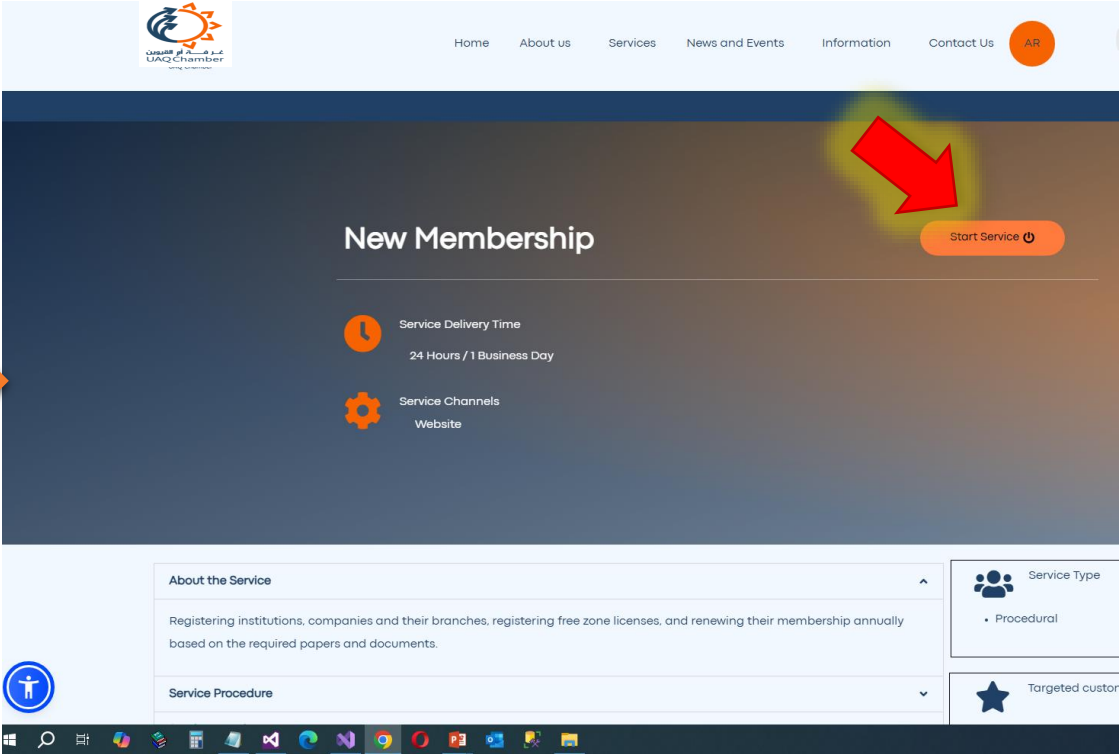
غرفة أم القيوين
UAQ Chamber

Home About us Services News and Events Information Contact Us AR

New Membership

Start Service

Service Delivery Time
24 Hours / 1 Business Day

Service Channels
Website

About the Service

Registering institutions, companies and their branches, registering free zone licenses, and renewing their membership annually based on the required papers and documents.

Service Procedure

Service Type
• Procedural

Targeted custo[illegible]